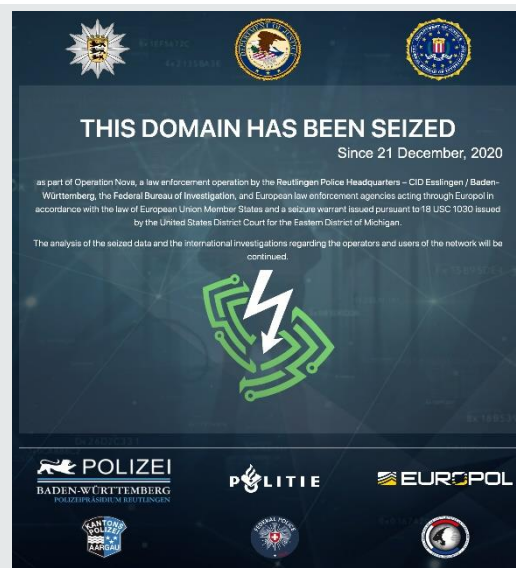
THIS DOMAIN HAS BEEN SEIZED

Since 21 December, 2020

as part of Operation Nova, a law enforcement operation by the Reutlingen Police Headquarters – CID Esslingen / Baden-Württemberg, the Federal Bureau of Investigation, and European law enforcement agencies acting through Europol in accordance with the law of European Union Member States and a seizure warrant issued pursuant to 18 USC 1030 issued by the United States District Court for the Eastern District of Michigan.

The analysis of the seized data and the international investigations regarding the operators and users of the network will be continued.

POLIZEI
BADEN-WÜRTTEMBERG
POLIZEIPRÄSIDIUM REUTLINGEN

POLITIE

EUROPOL

KANTONSPOLIZEI AARGAU

FEDERAL POLICE